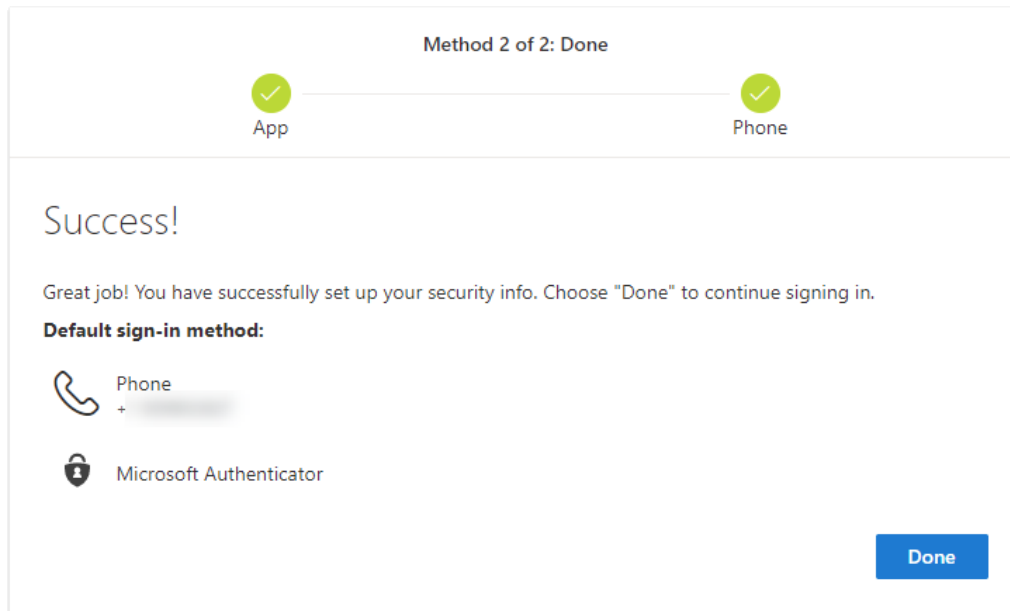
Method 2 of 2: Done

App

Phone

Success!

Great job! You have successfully set up your security info. Choose "Done" to continue signing in.

**Default sign-in method:**

Phone
+ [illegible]

Microsoft Authenticator

Done